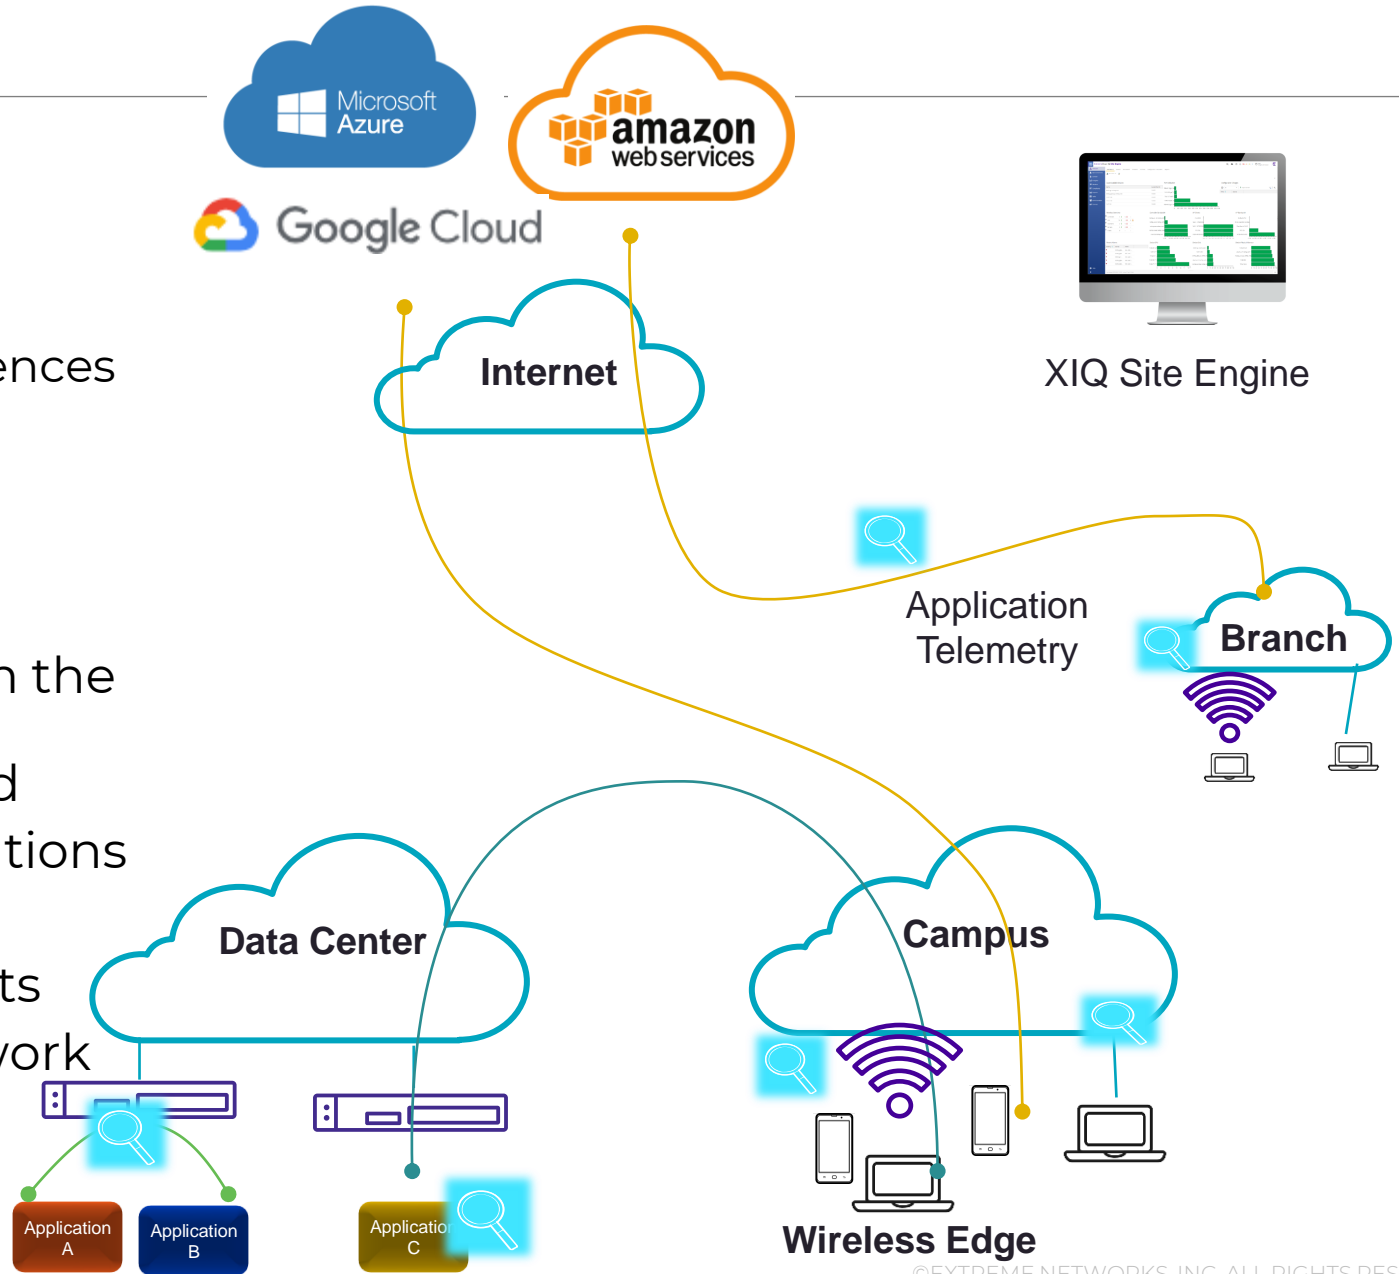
Microsoft Azure

amazon web services

Google Cloud

ences

Internet

XIQ Site Engine

n the

d

tions

ts

ork

Application Telemetry

Branch

Data Center

Campus

Application A

Application B

Applicatio C

Wireless Edge

©EXTREME NETWORKS, INC. ALL RIGHTS RES